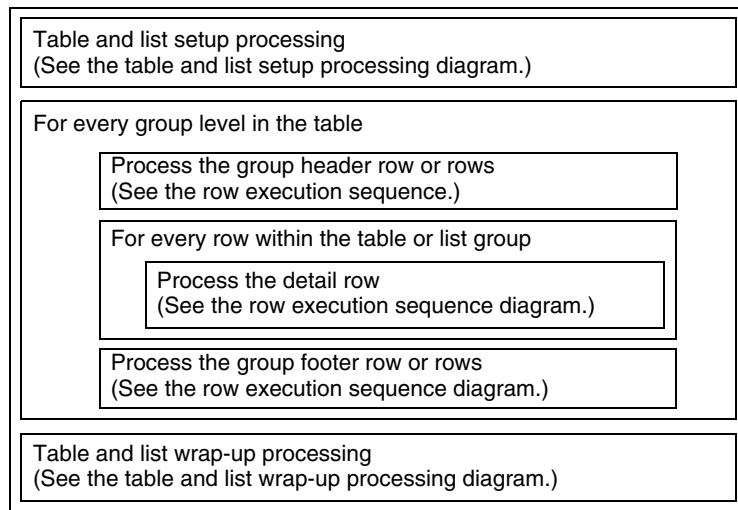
Table and list setup processing
(See the table and list setup processing diagram.)

For every group level in the table

Process the group header row or rows
(See the row execution sequence.)

For every row within the table or list group

Process the detail row
(See the row execution sequence diagram.)

Process the group footer row or rows
(See the row execution sequence diagram.)

Table and list wrap-up processing
(See the table and list wrap-up processing diagram.)